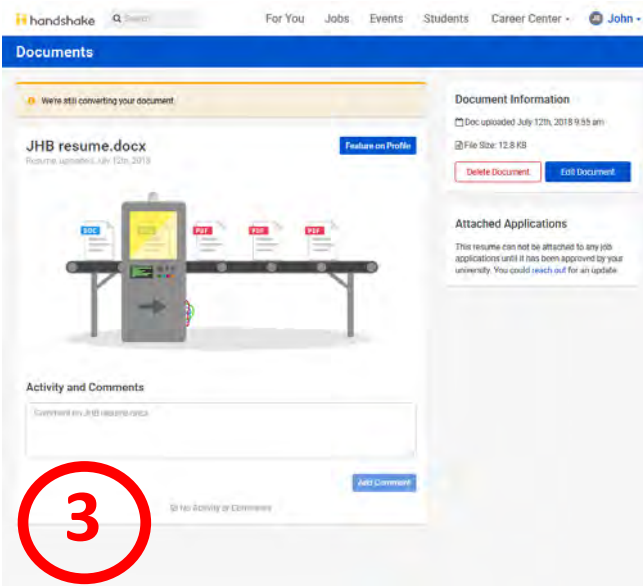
handshake Search
For You Jobs Events Students Career Center John

Documents

We're still converting your document

JHB resume.docx
Resume uploaded July 12th, 2018
Feature on Profile

DOC PDF PDF PDF

Activity and Comments
Comment on JHB resume.docx
Add Comment
No Activity or Comments

3

Document Information
Doc uploaded July 12th, 2018 9:55 am
File Size: 12.8 KB
Delete Document Edit Document

Attached Applications
This resume can not be attached to any job applications until it has been approved by your university. You could reach out for an update.